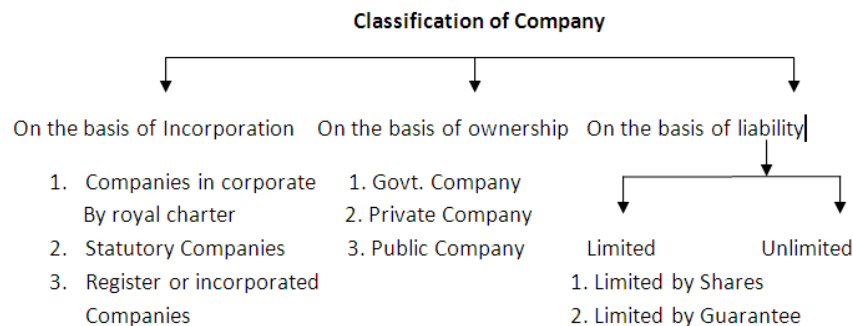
Classification of Company

On the basis of Incorporation

1. Companies in corporate By royal charter
2. Statutory Companies
3. Register or incorporated Companies

On the basis of ownership

1. Govt. Company
2. Private Company
3. Public Company

On the basis of liability

Limited

1. Limited by Shares
2. Limited by Guarantee

Unlimited